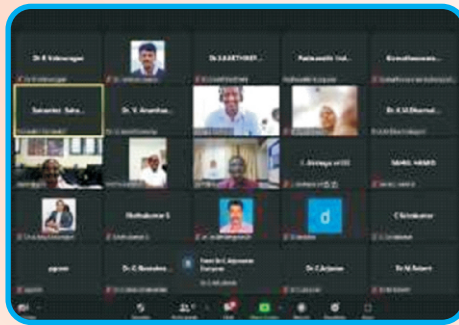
Dr R Vadivurugan

Dr.S.KARTHIKEY...

Padmanabh Ind...

Kiruthikavasan...

Sumathi Sub...

Dr. V. Ananthan...

Nivethakumar S

C Sriraman

Dr.S.SELVAKUMAR

C Srinivasan

Dr. C. Ravinder...

Dr.C.Arjunan

Dr.M.Robert

d